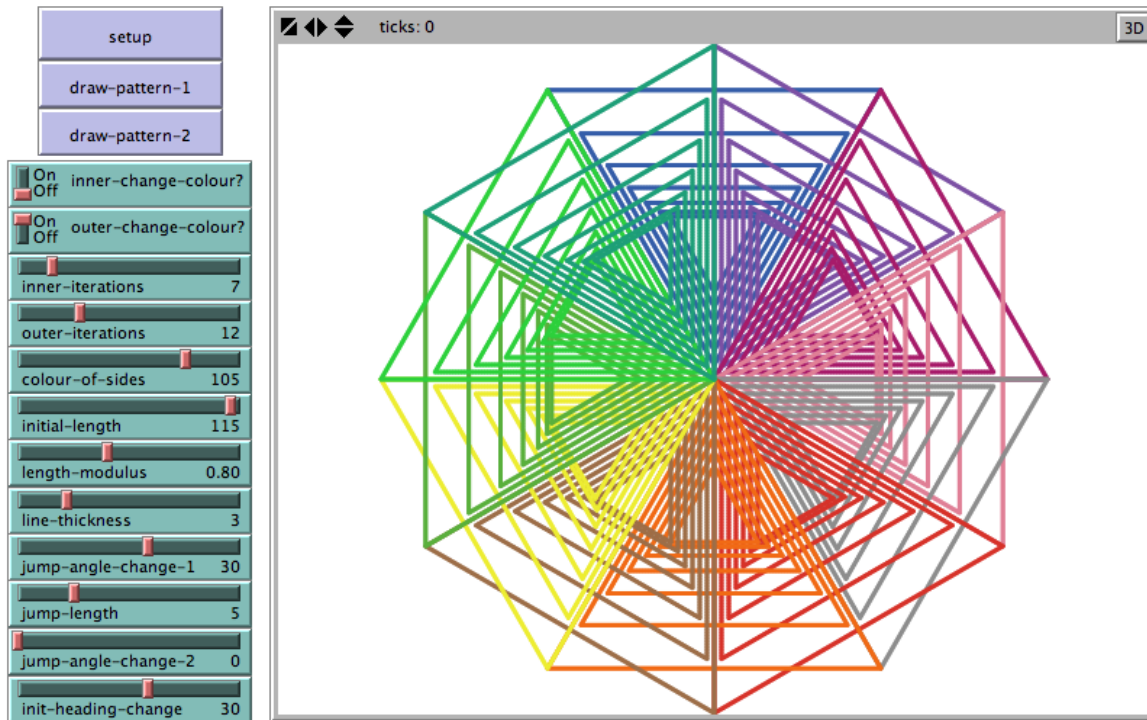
setup

draw-pattern-1

draw-pattern-2

On Off inner-change-colour?

On Off outer-change-colour?

inner-iterations 7

outer-iterations 12

colour-of-sides 105

initial-length 115

length-modulus 0.80

line-thickness 3

jump-angle-change-1 30

jump-length 5

jump-angle-change-2 0

init-heading-change 30

ticks: 0

3D